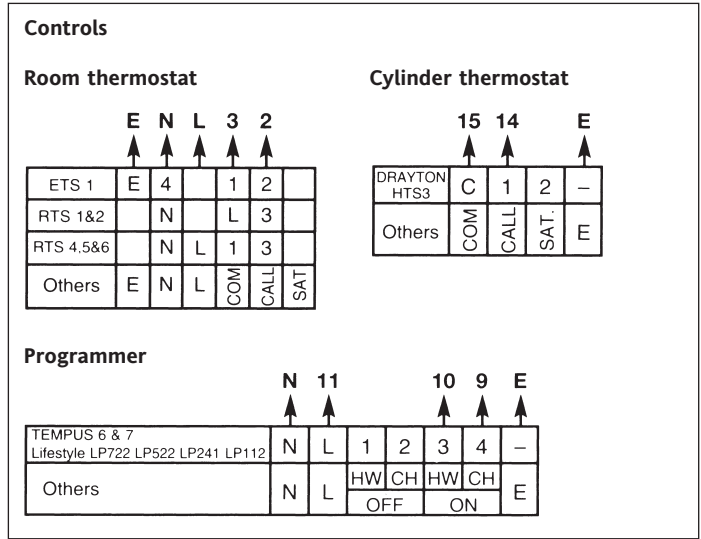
Controls

Room thermostat

E N L 3 2

| | | | | | |
|---|---|---|---|---|---|
| ETS 1 | E | 4 | | 1 | 2 | |
| RTS 1&2 | | N | | L | 3 | |
| RTS 4,5&6 | | N | L | 1 | 3 | |
| Others | E | N | L | COM | CALL | SAT |

Cylinder thermostat

15 14 E

| | | | | |
|---|---|---|---|---|
| DRAYTON HTS3 | C | 1 | 2 | – |
| Others | COM | CALL | SAT. | E |

Programmer

N 11 10 9 E

| | | | | | | | |
|---|---|---|---|---|---|---|---|
| TEMPUS 6 & 7 Lifestyle LP722 LP522 LP241 LP112 | N | L | 1 | 2 | 3 | 4 | – |
| Others | N | L | HW | CH | HW | CH | E |
| | | | OFF | | ON | | |